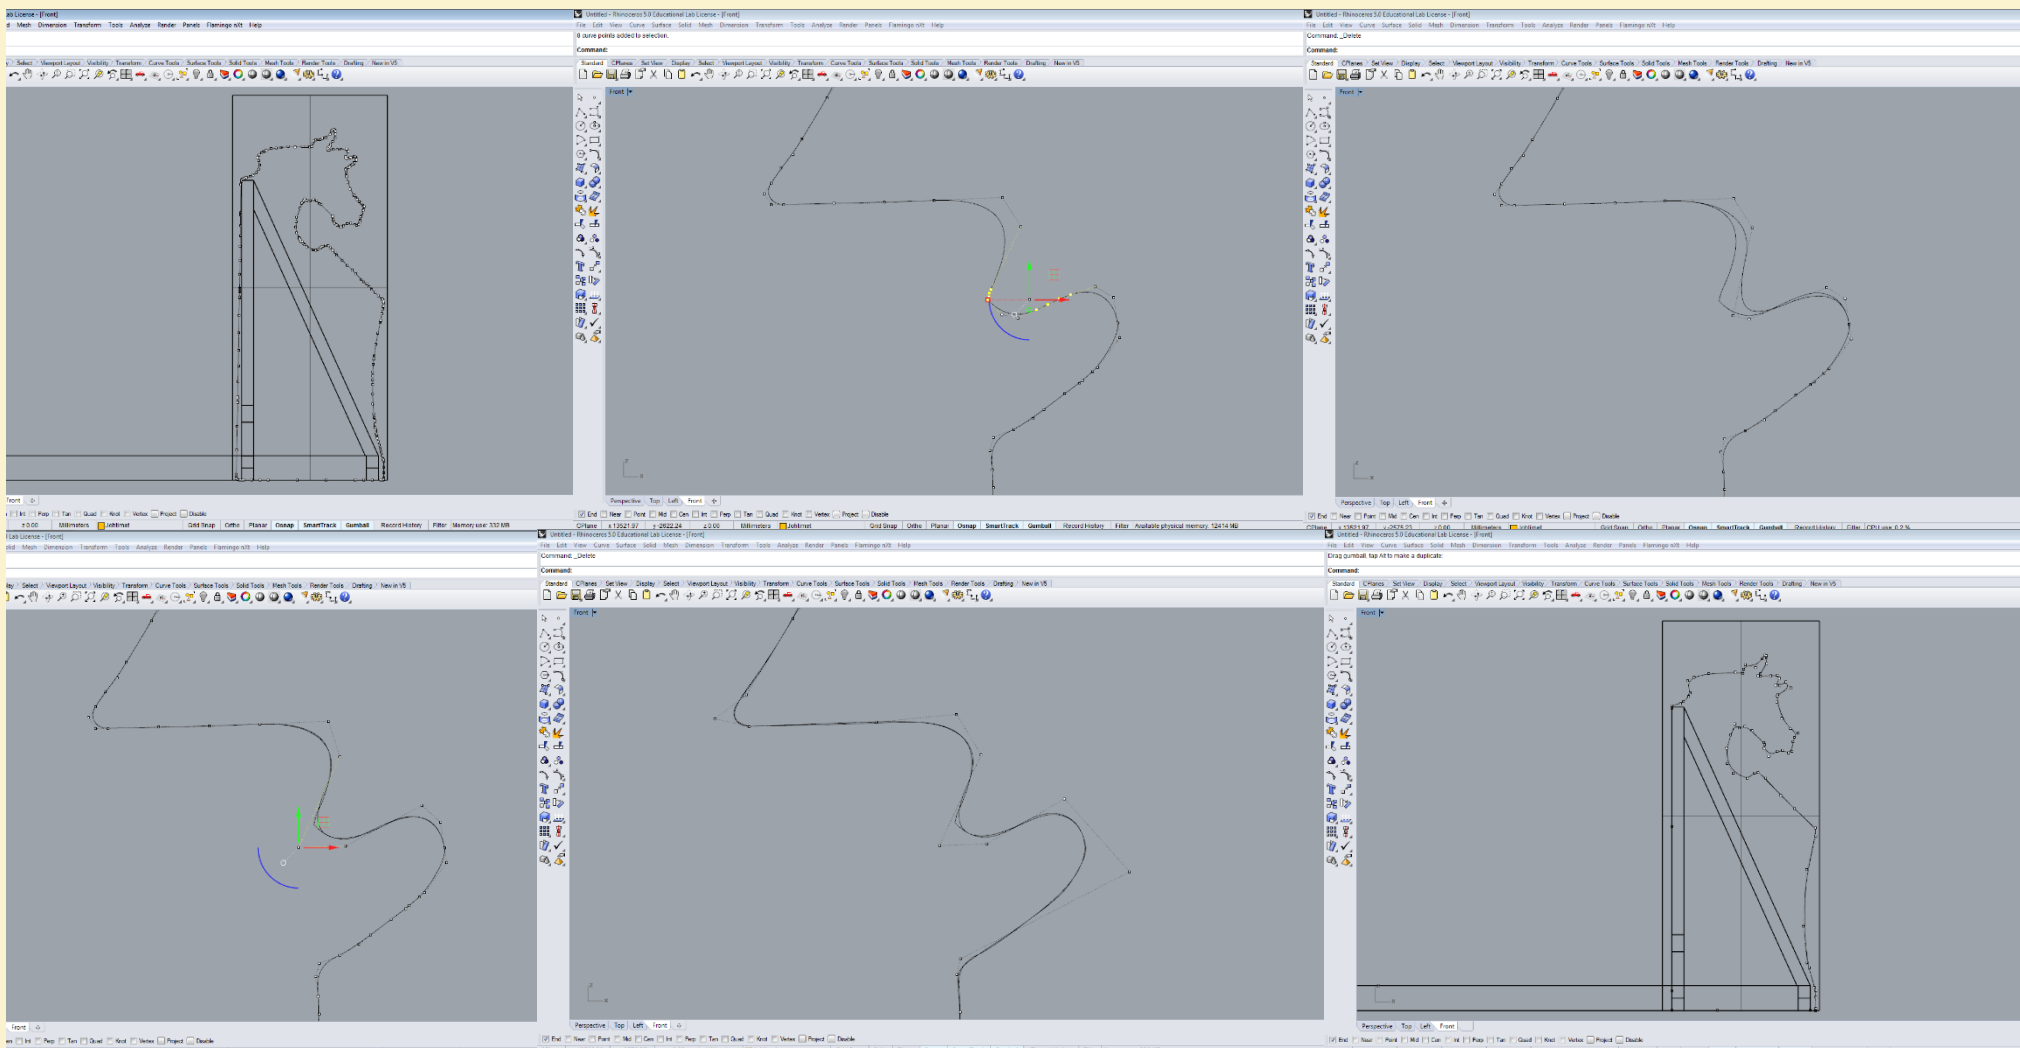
Untitled - Rhinoceros 5.0 Educational Lab License - [Front]
File Edit View Curve Surface Solid Mesh Dimension Transform Tools Analyze Render Panels Flamingo nXt Help
8 curve points added to selection.
Command:
Standard CPlanes Set View Display Select Viewport Layout Visibility Transform Curve Tools Surface Tools Solid Tools Mesh Tools Render Tools Drafting New in V5
Front
Perspective Top Left Front
End Near Point Mid Cen Int Perp Tan Quad Knot Vertex Project Disable
CPlane x 13521.97 y -2622.24 z 0.00 Millimeters Jobltmet Grid Snap Ortho Planar Osnap SmartTrack Gumball Record History Filter Available physical memory: 12414 MB

Untitled - Rhinoceros 5.0 Educational Lab License - [Front]
File Edit View Curve Surface Solid Mesh Dimension Transform Tools Analyze Render Panels Flamingo nXt Help
Command: _Delete
Command:
Standard CPlanes Set View Display Select Viewport Layout Visibility Transform Curve Tools Surface Tools Solid Tools Mesh Tools Render Tools Drafting New in V5
Front
Perspective Top Left Front
End Near Point Mid Cen Int Perp Tan Quad Knot Vertex Project Disable

Lab License - [Front]
Mesh Dimension Transform Tools Analyze Render Panels Flamingo nXt Help
Select Viewport Layout Visibility Transform Curve Tools Surface Tools Solid Tools Mesh Tools Render Tools Drafting New in V5
Front
Int Perp Tan Quad Knot Vertex Project Disable
0.00 Millimeters Jobltmet Grid Snap Ortho Planar Osnap SmartTrack Gumball Record History Filter Memory use: 332 MB

Untitled - Rhinoceros 5.0 Educational Lab License - [Front]
File Edit View Curve Surface Solid Mesh Dimension Transform Tools Analyze Render Panels Flamingo nXt Help
Command: _Delete
Command:
Standard CPlanes Set View Display Select Viewport Layout Visibility Transform Curve Tools Surface Tools Solid Tools Mesh Tools Render Tools Drafting New in V5
Front
Perspective Top Left Front
End Near Point Mid Cen Int Perp Tan Quad Knot Vertex Project Disable

Untitled - Rhinoceros 5.0 Educational Lab License - [Front]
File Edit View Curve Surface Solid Mesh Dimension Transform Tools Analyze Render Panels Flamingo nXt Help
Drag gumball, tap Alt to make a duplicate.
Command:
Standard CPlanes Set View Display Select Viewport Layout Visibility Transform Curve Tools Surface Tools Solid Tools Mesh Tools Render Tools Drafting New in V5
Front
Perspective Top Left Front
End Near Point Mid Cen Int Perp Tan Quad Knot Vertex Project Disable